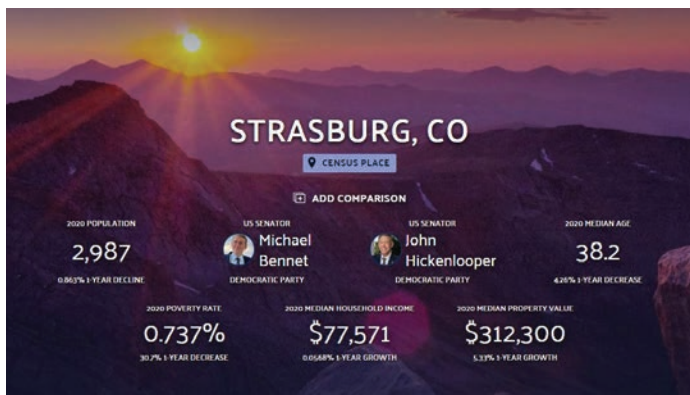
STRASBURG, CO

CENSUS PLACE

ADD COMPARISON

2020 POPULATION
2,987
0.863% 1-YEAR DECLINE

US SENATOR
Michael Bennet
DEMOCRATIC PARTY

US SENATOR
John Hickenlooper
DEMOCRATIC PARTY

2020 MEDIAN AGE
38.2
4.26% 1-YEAR DECREASE

2020 POVERTY RATE
0.737%
30.7% 1-YEAR DECREASE

2020 MEDIAN HOUSEHOLD INCOME
$77,571
0.0568% 1-YEAR GROWTH

2020 MEDIAN PROPERTY VALUE
$312,300
5.33% 1-YEAR GROWTH